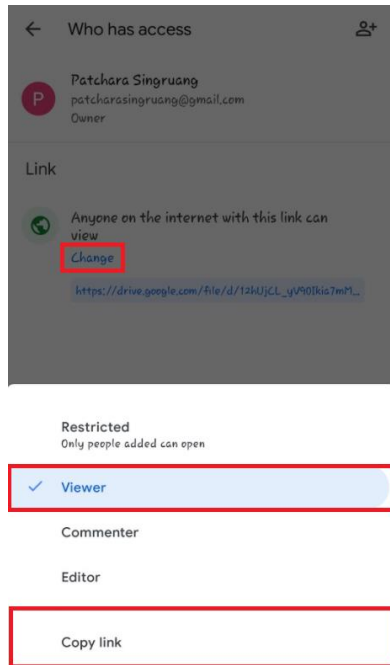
Who has access

P
Patchara Singruang
patcharasingruang@gmail.com
Owner

Link

Anyone on the internet with this link can view
Change

https://drive.google.com/file/d/12hUjCL_yU9OIkia7mM...

Restricted
Only people added can open

Viewer

Commenter

Editor

Copy link